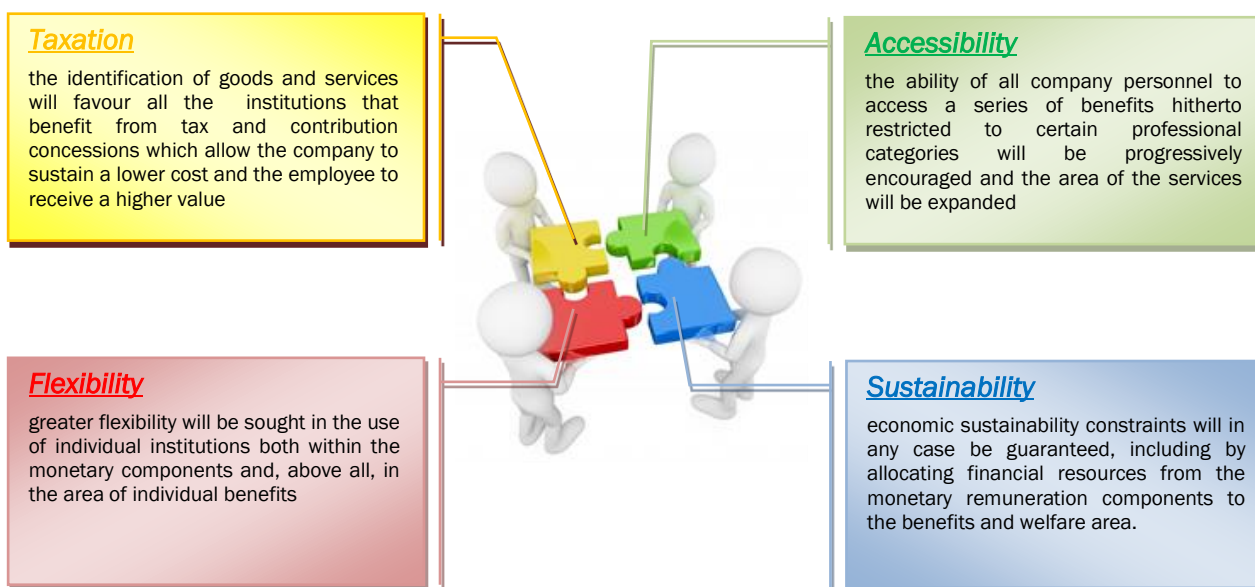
Taxation

the identification of goods and services will favour all the institutions that benefit from tax and contribution concessions which allow the company to sustain a lower cost and the employee to receive a higher value

Accessibility

the ability of all company personnel to access a series of benefits hitherto restricted to certain professional categories will be progressively encouraged and the area of the services will be expanded

Flexibility

greater flexibility will be sought in the use of individual institutions both within the monetary components and, above all, in the area of individual benefits

Sustainability

economic sustainability constraints will in any case be guaranteed, including by allocating financial resources from the monetary remuneration components to the benefits and welfare area.